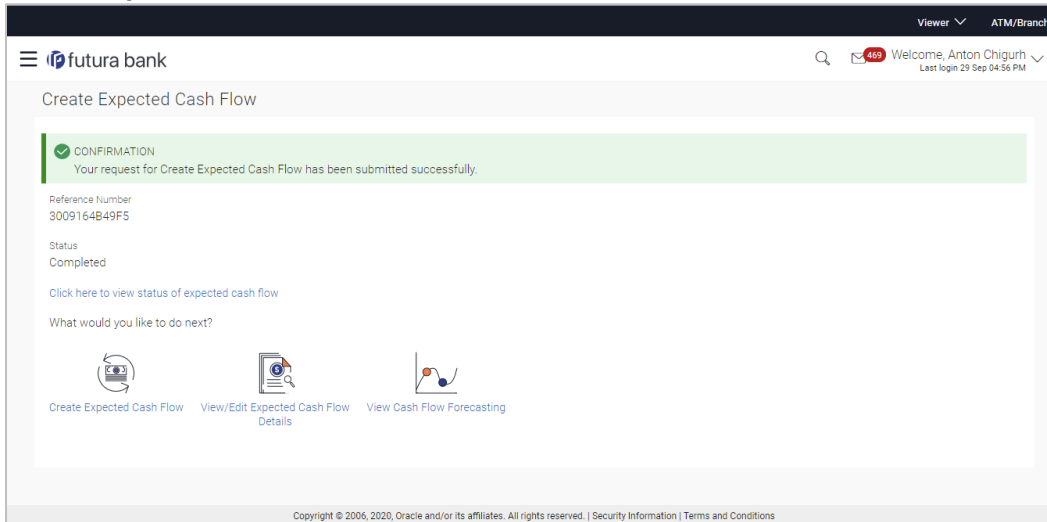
Viewer ATM/Branch

futura bank

469 Welcome, Anton Chigurh
Last login 29 Sep 04:56 PM

Create Expected Cash Flow

CONFIRMATION
Your request for Create Expected Cash Flow has been submitted successfully.

Reference Number
3009164B49F5

Status
Completed

Click here to view status of expected cash flow

What would you like to do next?

Create Expected Cash Flow

View/Edit Expected Cash Flow Details

View Cash Flow Forecasting

Copyright © 2006, 2020, Oracle and/or its affiliates. All rights reserved. | Security Information | Terms and Conditions